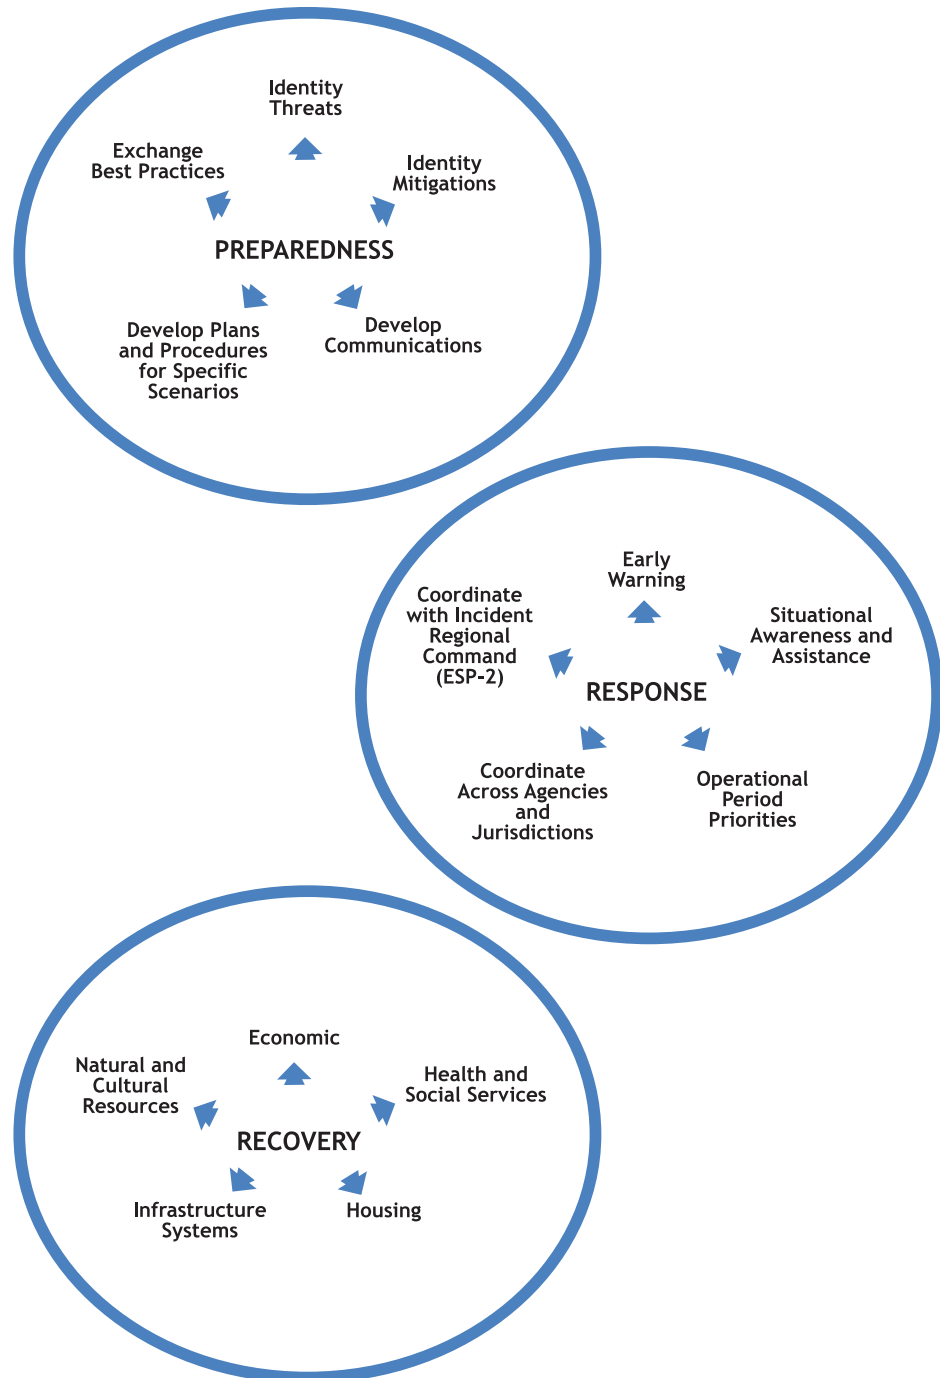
Identity Threats

Exchange Best Practices

Identity Mitigations

PREPAREDNESS

Develop Plans and Procedures for Specific Scenarios

Develop Communications

Early Warning

Coordinate with Incident Regional Command (ESP-2)

Situational Awareness and Assistance

RESPONSE

Coordinate Across Agencies and Jurisdictions

Operational Period Priorities

Economic

Natural and Cultural Resources

Health and Social Services

RECOVERY

Infrastructure Systems

Housing